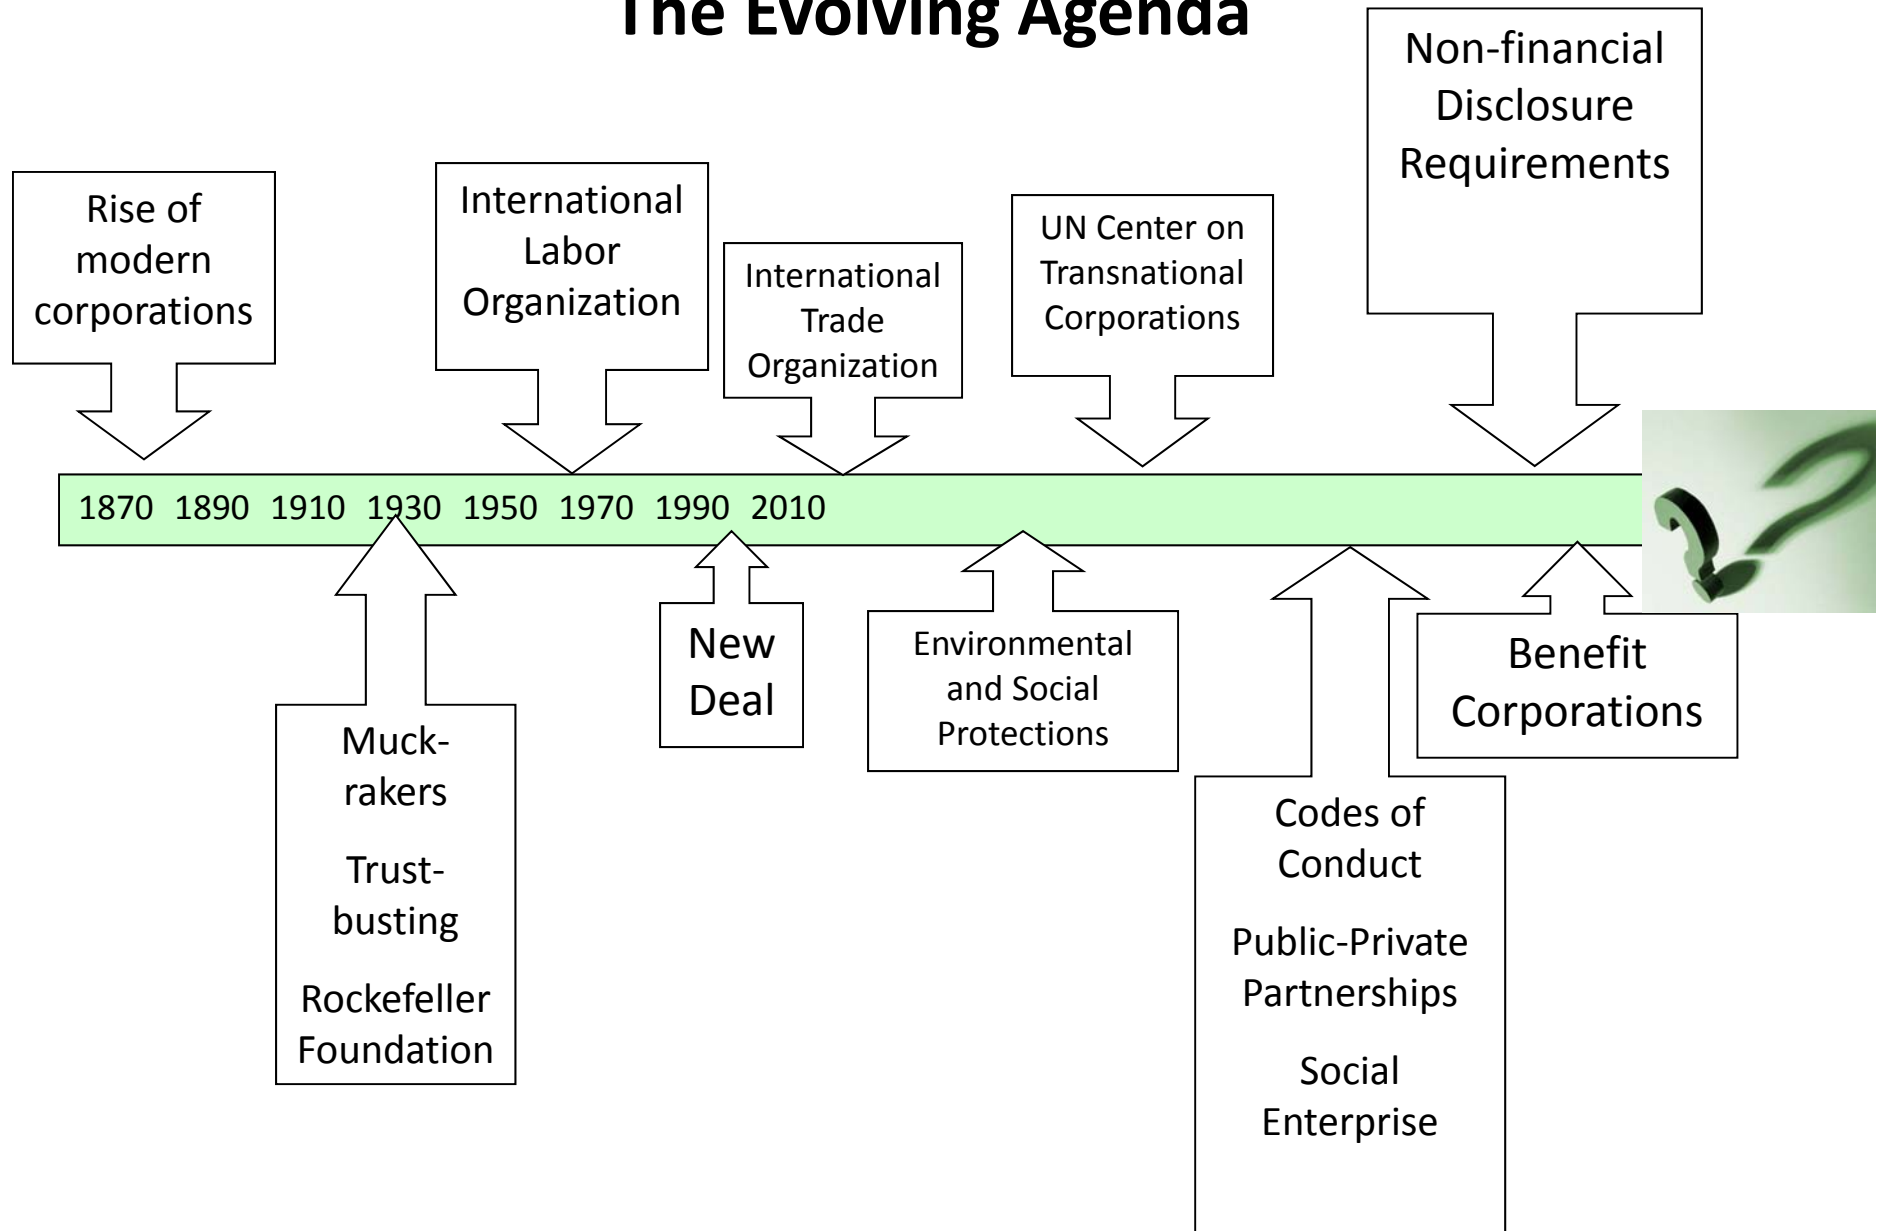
The Evolving Agenda

Rise of modern corporations

International Labor Organization

International Trade Organization

UN Center on Transnational Corporations

Non-financial Disclosure Requirements

1870 1890 1910 1930 1950 1970 1990 2010

Muck-rakers

Trust-busting

Rockefeller Foundation

New Deal

Environmental and Social Protections

Codes of Conduct

Public-Private Partnerships

Social Enterprise

Benefit Corporations